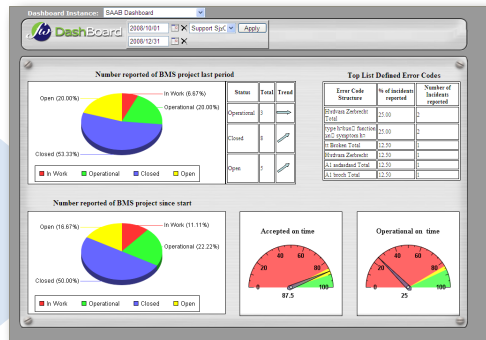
Dashboard Instance: SAAB Dashboard

DashBoard

2008/10/01 Support SyC Apply
2009/12/31

Number reported of BMS project last period

Open (20.00%)
In Work (6.67%)
Operational (20.00%)
Closed (53.33%)

In Work Operational Closed Open

| Status | Total | Trend |
|---|---|---|
| Operational | 3 | |
| Closed | 8 | |
| Open | 3 | |

Top List Defined Error Codes

| Error Code Structure | % of incidents reported | Number of Incidents reported |
|---|---|---|
| Hydraus Zerbrecht Total | 25.00 | 2 |
| type brhus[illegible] function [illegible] symptom b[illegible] | 25.00 | 2 |
| tt Broken Total | 12.50 | 1 |
| Hydraus Zerbrecht | 12.50 | 1 |
| A1 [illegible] Total | 12.50 | 1 |
| A1 brech Total | 12.50 | 1 |

Number reported of BMS project since start

Open (16.67%)
In Work (11.11%)
Operational (22.22%)
Closed (50.00%)

In Work Operational Closed Open

Accepted on time
0 20 40 60 80 100
87.5

Operational on time
0 20 40 60 80 100
25